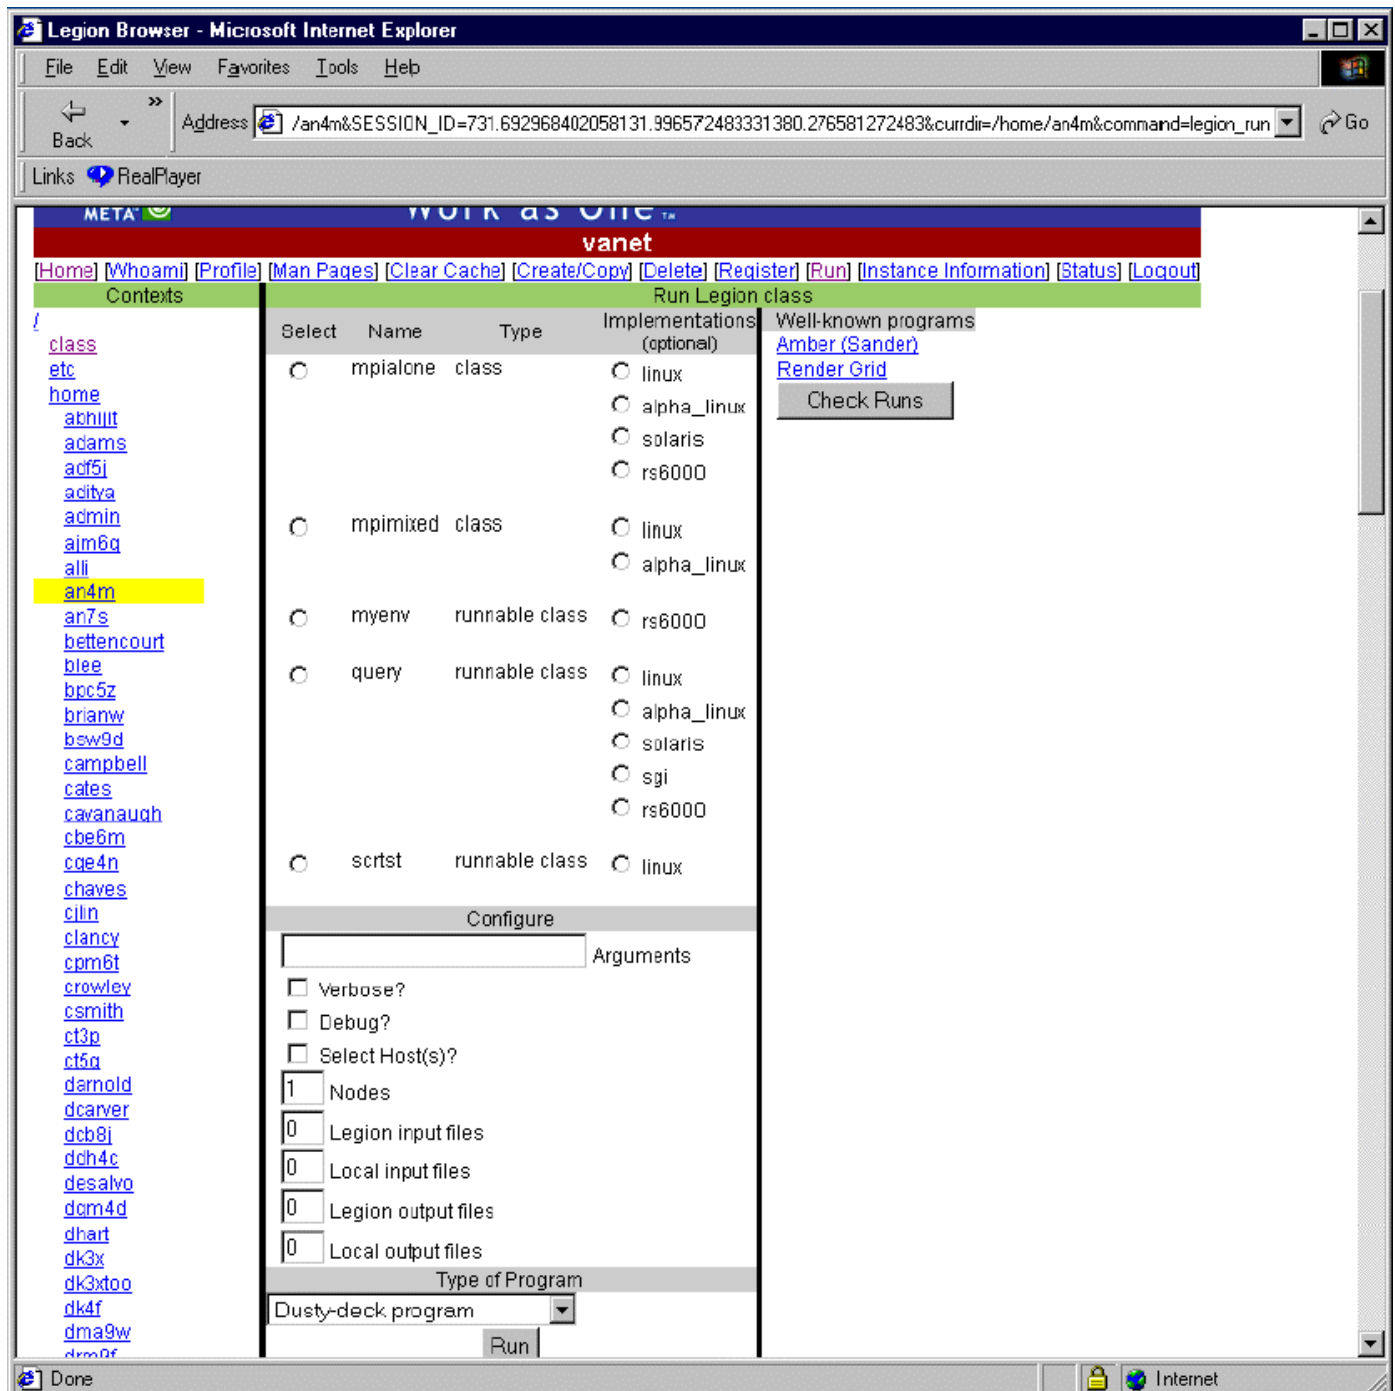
Legion Browser - Microsoft Internet Explorer

File Edit View Favorites Tools Help

Back

Address /an4m&SESSION_ID=731.692968402058131.996572483331380.276581272483&currdir=/home/an4m&command=legion_run

Go

Links RealPlayer

META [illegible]

vanet

[Home] [Whoami] [Profile] [Man Pages] [Clear Cache] [Create/Copy] [Delete] [Register] [Run] [Instance Information] [Status] [Logout]

Contexts

/
class
etc
home
abhijit
adams
acf5j
aditya
admin
ajm6q
alli
an4m
an7s
bettencourt
blee
bpc5z
brianw
bsw9d
campbell
cates
cavanaugh
cbe6m
cge4n
chaves
cjlin
clancy
cpm6t
crowley
csmith
ct3p
ct5q
darnold
dcarver
dcb8j
ddh4c
desalvo
dcm4d
dhart
dk3x
dk3xtoo
dk4f
dma9w

Run Legion class

| Select | Name | Type | Implementations (optional) |
|---|---|---|---|
| | mpialone | class | linux, alpha_linux, solaris, rs6000 |
| | mpimixed | class | linux, alpha_linux |
| | myenv | runnable class | rs6000 |
| | query | runnable class | linux, alpha_linux, solaris, sgi, rs6000 |
| | scrtst | runnable class | linux |

Configure

Arguments

Verbose?

Debug?

Select Host(s)?

1 Nodes

0 Legion input files

0 Local input files

0 Legion output files

0 Local output files

Type of Program

Dusty-deck program

Run

Well-known programs

Amber (Sander)

Render Grid

Check Runs

Done

Internet